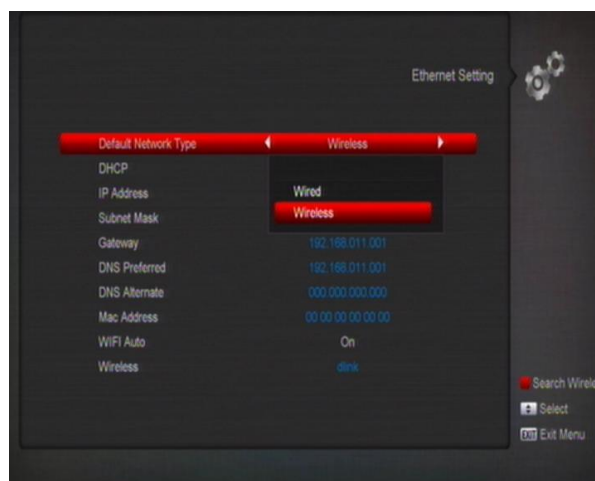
Ethernet Setting

Default Network Type Wireless
DHCP
IP Address
Subnet Mask
Gateway 192.168.011.001
DNS Preferred 192.168.011.001
DNS Alternate 000.000.000.000
Mac Address 00:00:00:00:00:00
WIFI Auto On
Wireless dlink

Wired
Wireless

Search Wirele
Select
EXIT Exit Menu